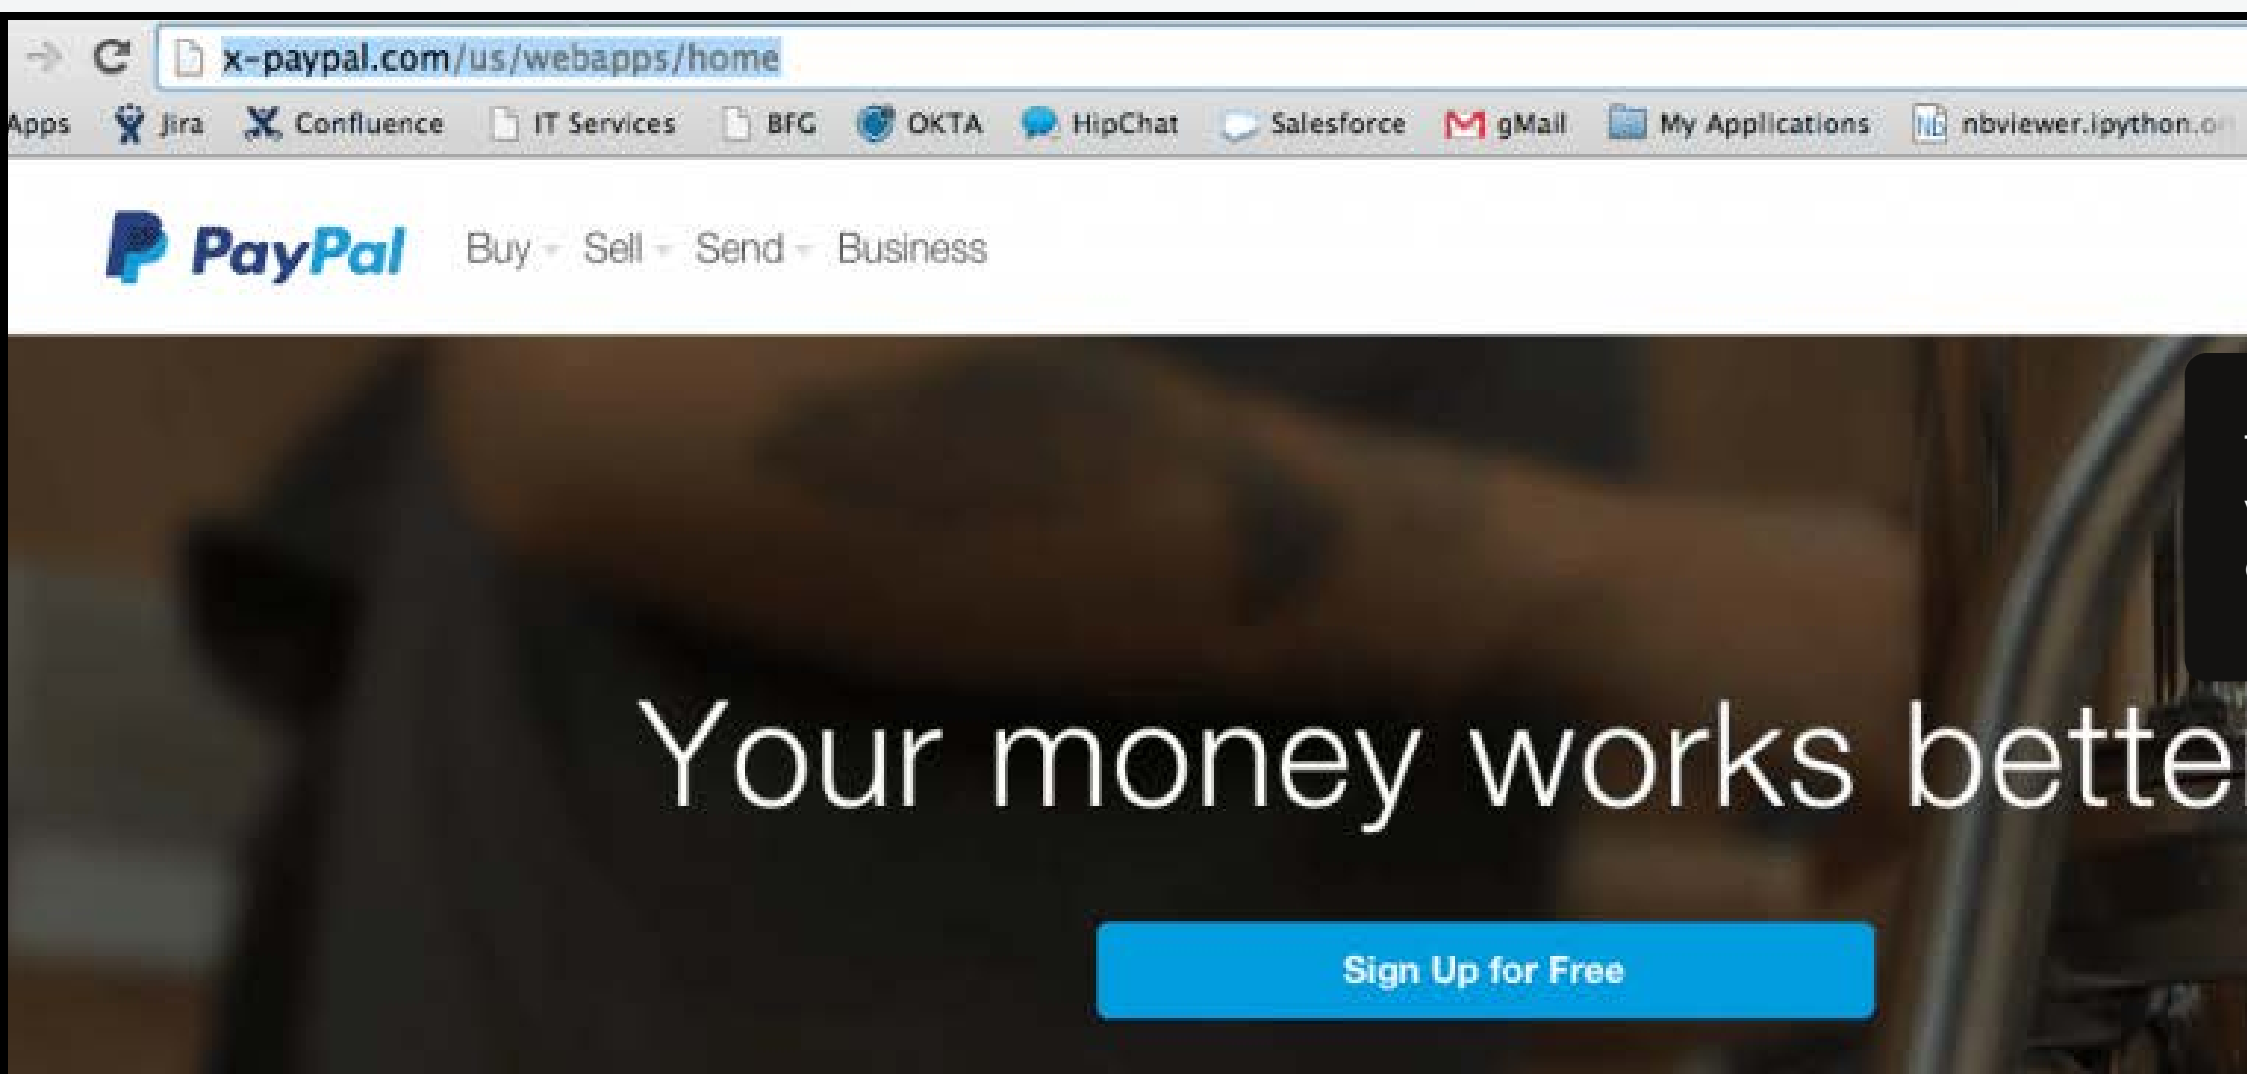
x-paypal.com/us/webapps/home

Apps Jira Confluence IT Services BFG OKTA HipChat Salesforce gMail My Applications nbviewer.ipython.o

PayPal Buy Sell Send Business

Your money works bette

Sign Up for Free